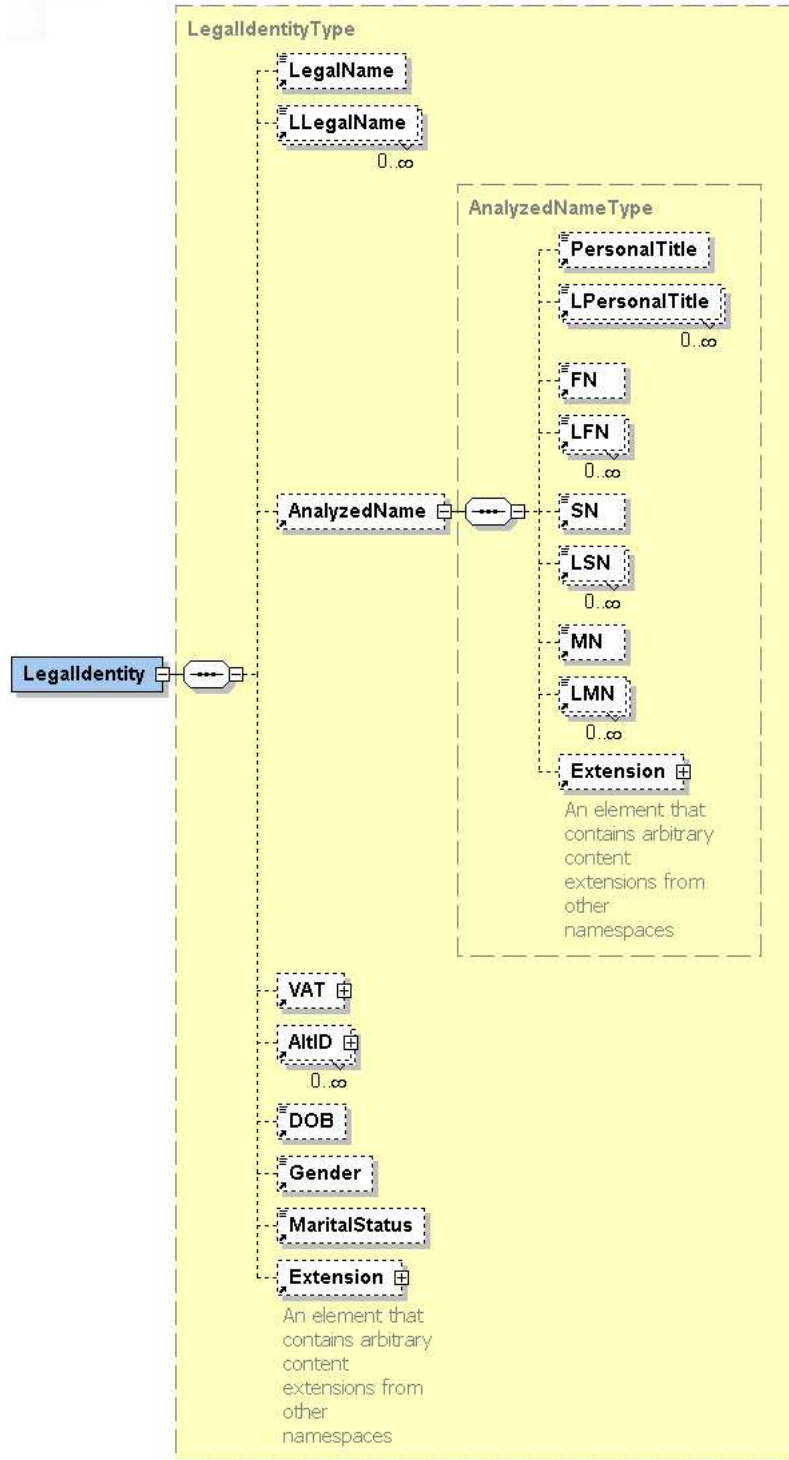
LegalIdentityType

LegalName

LLegalName
0..∞

AnalyzedNameType

PersonalTitle

LPersonalTitle
0..∞

FN

LFN
0..∞

AnalyzedName

SN

LSN
0..∞

LegalIdentity

MN

LMN
0..∞

Extension

An element that contains arbitrary content extensions from other namespaces

VAT

AltID
0..∞

DOB

Gender

MaritalStatus

Extension

An element that contains arbitrary content extensions from other namespaces